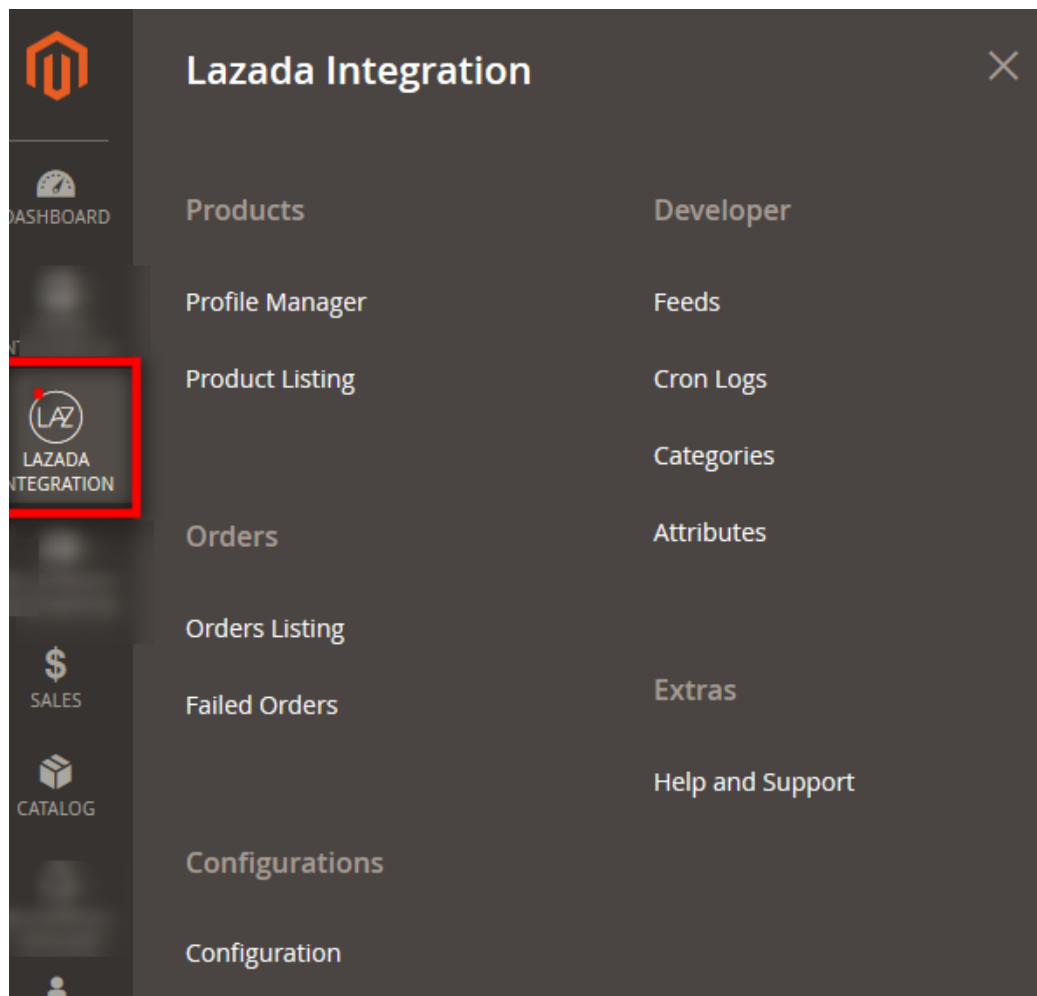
DASHBOARD

LAZ
LAZADA INTEGRATION

$
SALES

CATALOG

Lazada Integration

Products

Profile Manager

Product Listing

Orders

Orders Listing

Failed Orders

Configurations

Configuration

Developer

Feeds

Cron Logs

Categories

Attributes

Extras

Help and Support